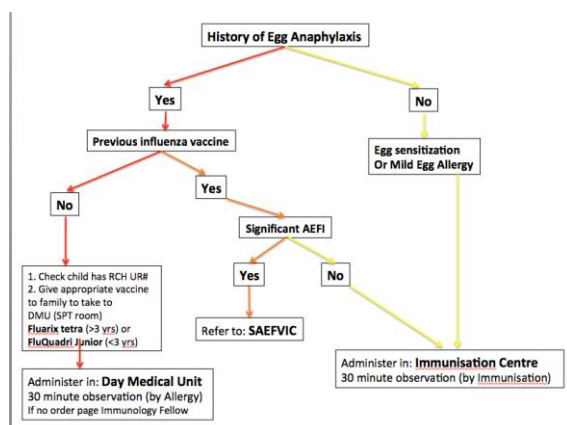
History of Egg Anaphylaxis

Yes

No

Previous influenza vaccine

Egg sensitization Or Mild Egg Allergy

No

Yes

Significant AEFI

1. Check child has RCH UR#
2. Give appropriate vaccine to family to take to DMU (SPT room)
Fluarix tetra (>3 yrs) or FluQuadri Junior (<3 yrs)

Yes

No

Refer to: SAEFVIC

Administer in: Immunisation Centre
30 minute observation (by Immunisation)

Administer in: Day Medical Unit
30 minute observation (by Allergy)
If no order page Immunology Fellow